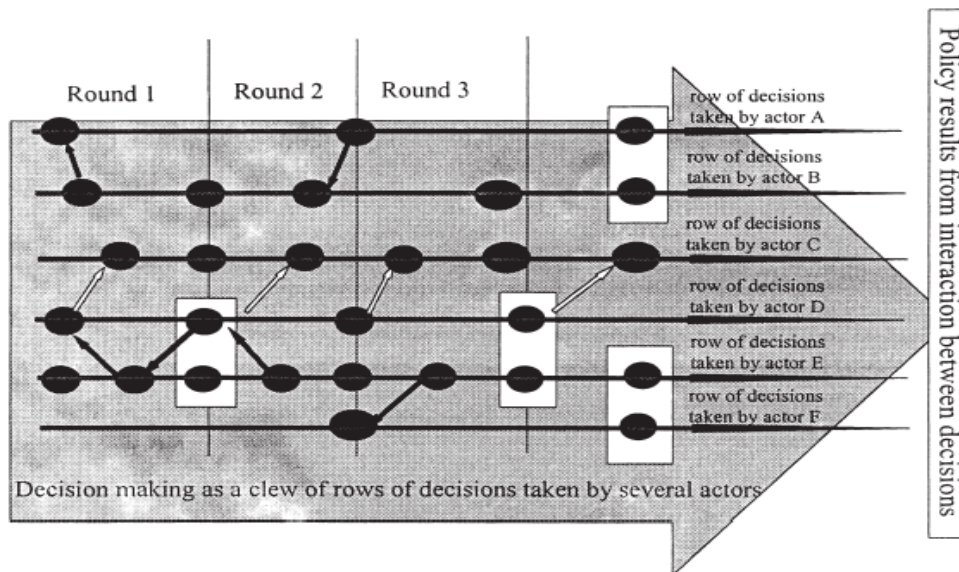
Round 1
Round 2
Round 3

row of decisions taken by actor A
row of decisions taken by actor B
row of decisions taken by actor C
row of decisions taken by actor D
row of decisions taken by actor E
row of decisions taken by actor F

Decision making as a clew of rows of decisions taken by several actors

Policy results from interaction between decisions